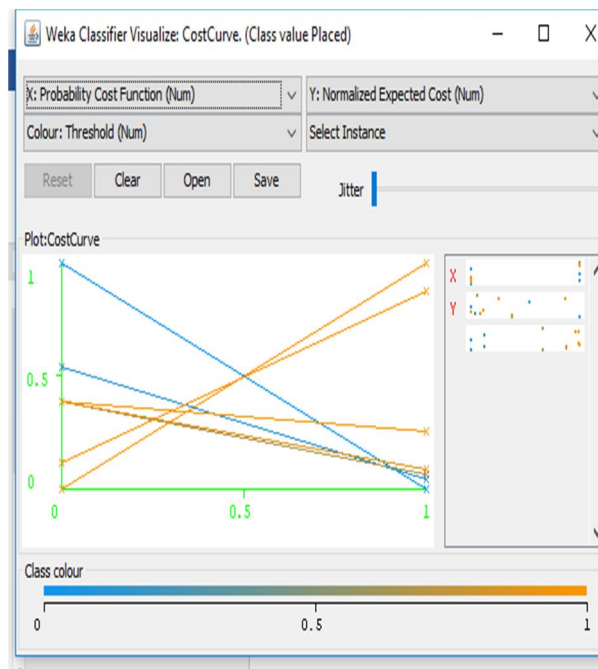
Weka Classifier Visualize: CostCurve. (Class value Placed)

X: Probability Cost Function (Num)
Y: Normalized Expected Cost (Num)
Colour: Threshold (Num)
Select Instance

Reset Clear Open Save

Jitter

Plot:CostCurve

1
0.5
0
0
0.5
1

X
Y

Class colour

0
0.5
1